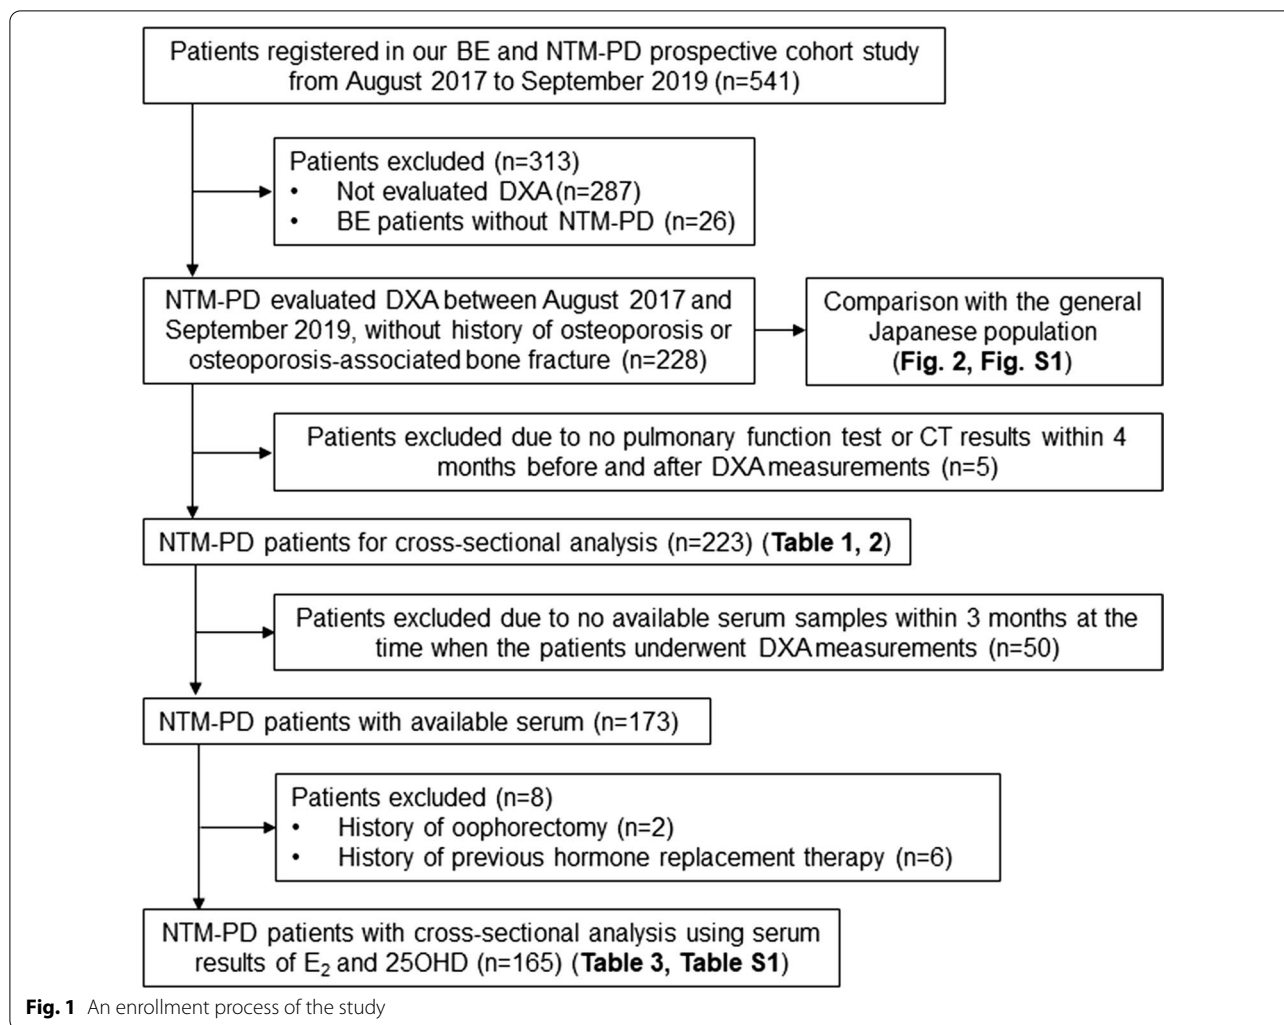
Patients registered in our BE and NTM-PD prospective cohort study from August 2017 to September 2019 (n=541)

Patients excluded (n=313)
• Not evaluated DXA (n=287)
• BE patients without NTM-PD (n=26)

NTM-PD evaluated DXA between August 2017 and September 2019, without history of osteoporosis or osteoporosis-associated bone fracture (n=228)

Comparison with the general Japanese population (**Fig. 2, Fig. S1**)

Patients excluded due to no pulmonary function test or CT results within 4 months before and after DXA measurements (n=5)

NTM-PD patients for cross-sectional analysis (n=223) (**Table 1, 2**)

Patients excluded due to no available serum samples within 3 months at the time when the patients underwent DXA measurements (n=50)

NTM-PD patients with available serum (n=173)

Patients excluded (n=8)
• History of oophorectomy (n=2)
• History of previous hormone replacement therapy (n=6)

NTM-PD patients with cross-sectional analysis using serum results of $E_2$ and 25OHD (n=165) (**Table 3, Table S1**)

**Fig. 1** An enrollment process of the study